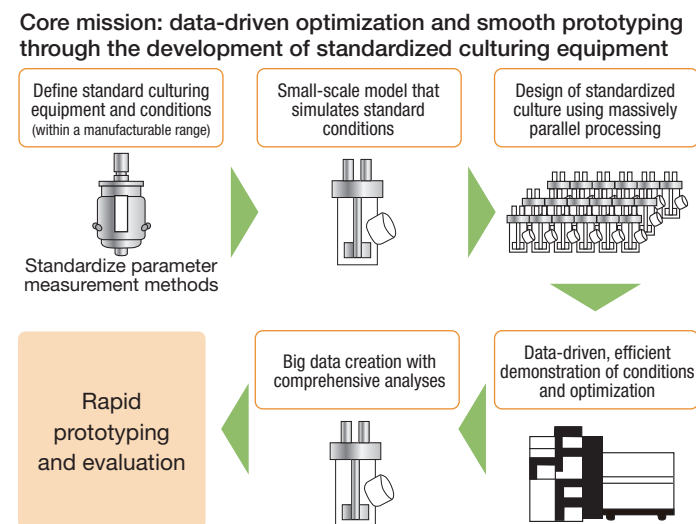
Core mission: data-driven optimization and smooth prototyping through the development of standardized culturing equipment

Define standard culturing equipment and conditions (within a manufacturable range)

Standardize parameter measurement methods

Small-scale model that simulates standard conditions

Design of standardized culture using massively parallel processing

Data-driven, efficient demonstration of conditions and optimization

Big data creation with comprehensive analyses

Rapid prototyping and evaluation